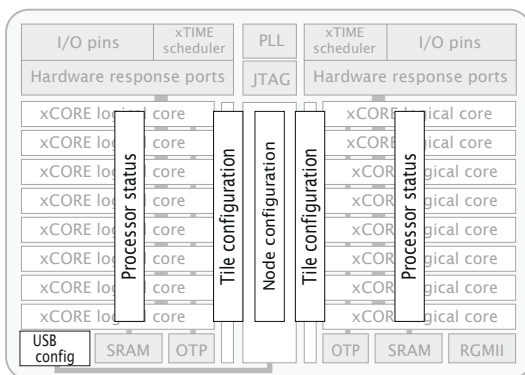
I/O pins

xTIME scheduler

PLL

xTIME scheduler

I/O pins

Hardware response ports

JTAG

Hardware response ports

xCORE logical core

xCORE logical core

xCORE logical core

xCORE logical core

xCORE logical core

xCORE logical core

xCORE logical core

xCORE logical core

Processor status

Tile configuration

Node configuration

Tile configuration

Processor status

xCORE logical core

xCORE logical core

xCORE logical core

xCORE logical core

xCORE logical core

xCORE logical core

xCORE logical core

xCORE logical core

USB config

SRAM

OTP

OTP

SRAM

RGMII